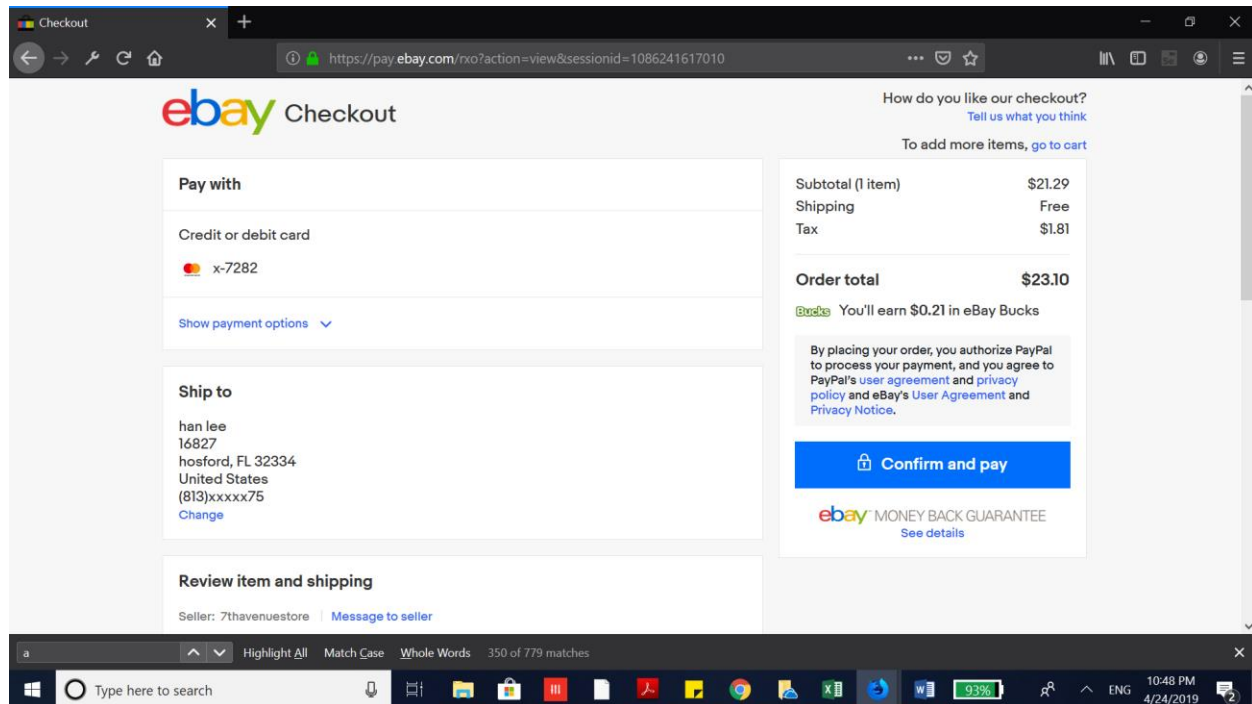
Checkout

https://pay.ebay.com/rxo?action=view&sessionid=1086241617010

ebay Checkout

How do you like our checkout?
Tell us what you think

To add more items, go to cart

Pay with

Credit or debit card

x-7282

Show payment options

Ship to

han lee
16827
hosford, FL 32334
United States
(813)xxxxx75
Change

Review item and shipping

Seller: 7thavenuestore | Message to seller

| | |
|---|---|
| Subtotal (1 item) | $21.29 |
| Shipping | Free |
| Tax | $1.81 |
| Order total | $23.10 |

Bucks You'll earn $0.21 in eBay Bucks

By placing your order, you authorize PayPal to process your payment, and you agree to PayPal's user agreement and privacy policy and eBay's User Agreement and Privacy Notice.

Confirm and pay

ebay MONEY BACK GUARANTEE
See details

a

Highlight All Match Case Whole Words 350 of 779 matches

Type here to search

93%

ENG 10:48 PM 4/24/2019

2